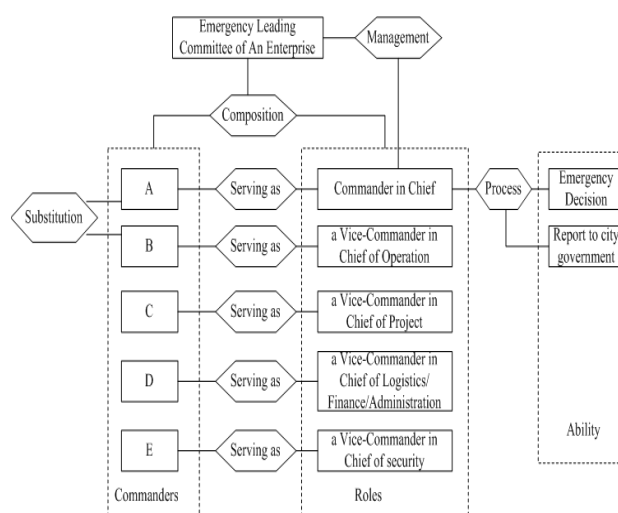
Emergency Leading Committee of An Enterprise

Management

Composition

A

Serving as

Commander in Chief

Process

Emergency Decision

Substitution

B

Serving as

a Vice-Commander in Chief of Operation

Report to city government

C

Serving as

a Vice-Commander in Chief of Project

D

Serving as

a Vice-Commander in Chief of Logistics/ Finance/Administration

Ability

E

Serving as

a Vice-Commander in Chief of security

Commanders

Roles